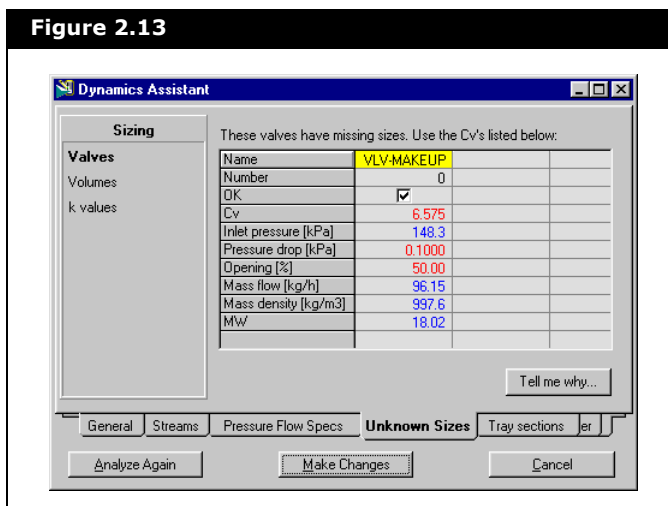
Figure 2.13

Dynamics Assistant

Sizing

Valves

Volumes

k values

These valves have missing sizes. Use the Cv's listed below:

| Name | VLV-MAKEUP | | |
|---|---|---|---|
| Number | 0 | | |
| OK | ☑ | | |
| Cv | 6.575 | | |
| Inlet pressure [kPa] | 148.3 | | |
| Pressure drop [kPa] | 0.1000 | | |
| Opening [%] | 50.00 | | |
| Mass flow [kg/h] | 96.15 | | |
| Mass density [kg/m3] | 997.6 | | |
| MW | 18.02 | | |
| | | | |

Tell me why...

General | Streams | Pressure Flow Specs | Unknown Sizes | Tray sections | er

Analyze Again | Make Changes | Cancel